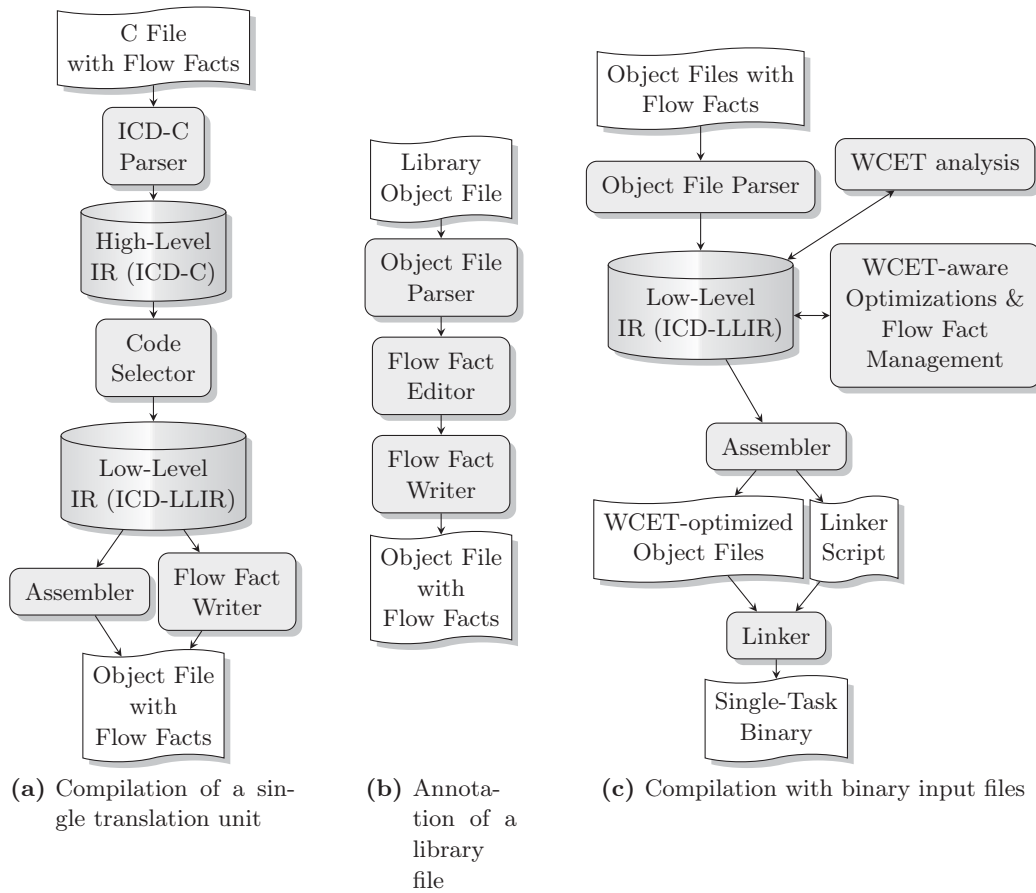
C File with Flow Facts

ICD-C Parser

High-Level IR (ICD-C)

Code Selector

Low-Level IR (ICD-LLIR)

Assembler

Flow Fact Writer

Object File with Flow Facts

**(a)** Compilation of a single translation unit

Library Object File

Object File Parser

Flow Fact Editor

Flow Fact Writer

Object File with Flow Facts

**(b)** Annotation of a library file

Object Files with Flow Facts

Object File Parser

WCET analysis

Low-Level IR (ICD-LLIR)

WCET-aware Optimizations & Flow Fact Management

Assembler

WCET-optimized Object Files

Linker Script

Linker

Single-Task Binary

**(c)** Compilation with binary input files